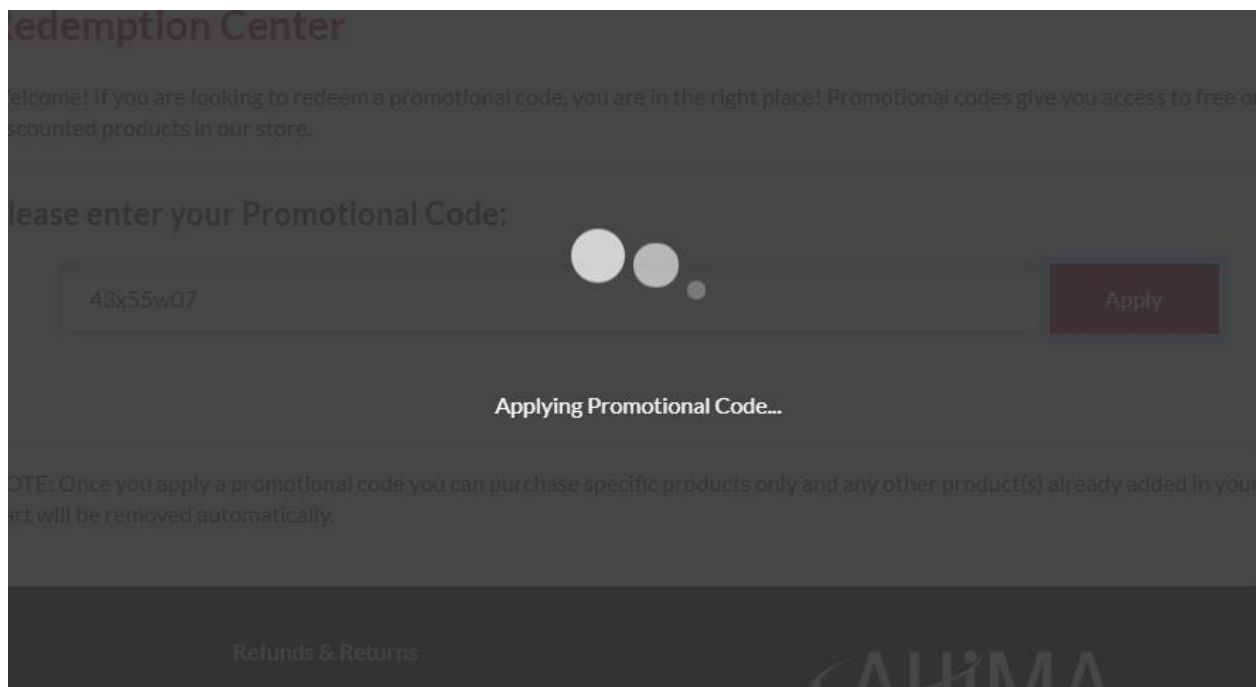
edemption Center

elcome! If you are looking to redeem a promotional code, you are in the right place! Promotional codes give you access to free o scounted products in our store.

lease enter your Promotional Code:

43x55w07

Apply

Applying Promotional Code...

OTE: Once you apply a promotional code you can purchase specific products only and any other product(s) already added in you rt will be removed automatically.

Refunds & Returns

AHIMA